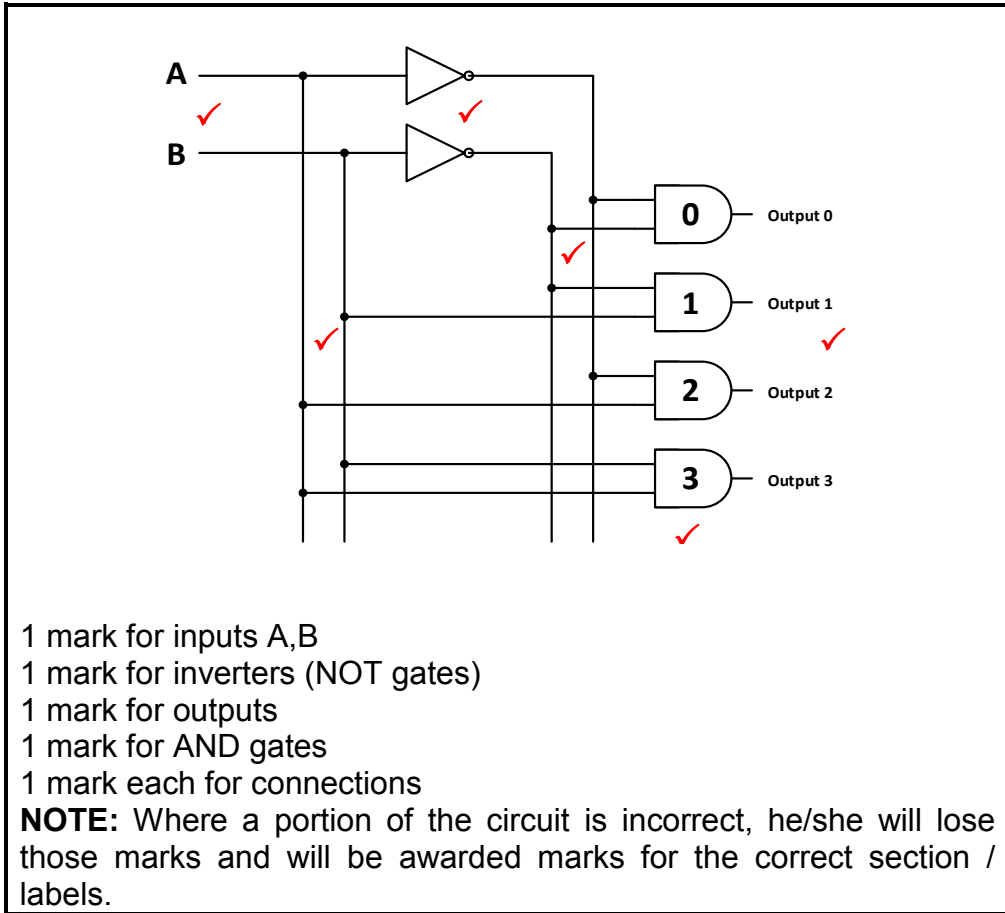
A

B

0

Output 0

1

Output 1

2

Output 2

3

Output 3

1 mark for inputs A,B
1 mark for inverters (NOT gates)
1 mark for outputs
1 mark for AND gates
1 mark each for connections
**NOTE:** Where a portion of the circuit is incorrect, he/she will lose those marks and will be awarded marks for the correct section / labels.